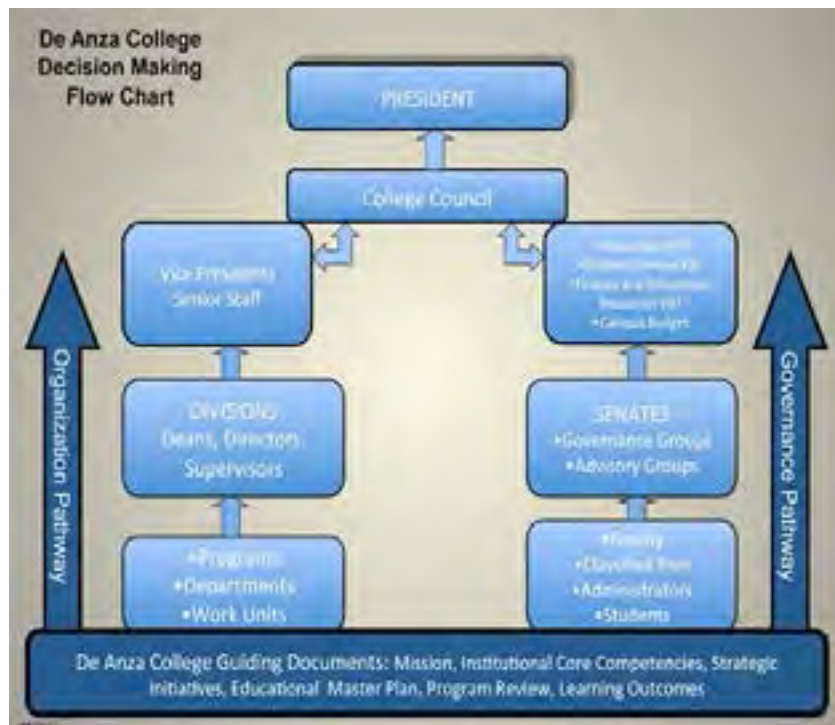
De Anza College Decision Making Flow Chart

PRESIDENT

College Council

Vice Presidents Senior Staff

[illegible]
•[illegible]
•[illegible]
•Campus Budget

Organization Pathway

Governance Pathway

DIVISIONS Deans, Directors, Supervisors

SENATES
•Governance Group
•Advisory Groups

•Programs
•Departments
•Work Units

•Faculty
•Classified Staff
•Administrators
•Students

De Anza College Guiding Documents: Mission, Institutional Core Competencies, Strategic Initiatives, Educational Master Plan, Program Review, Learning Outcomes